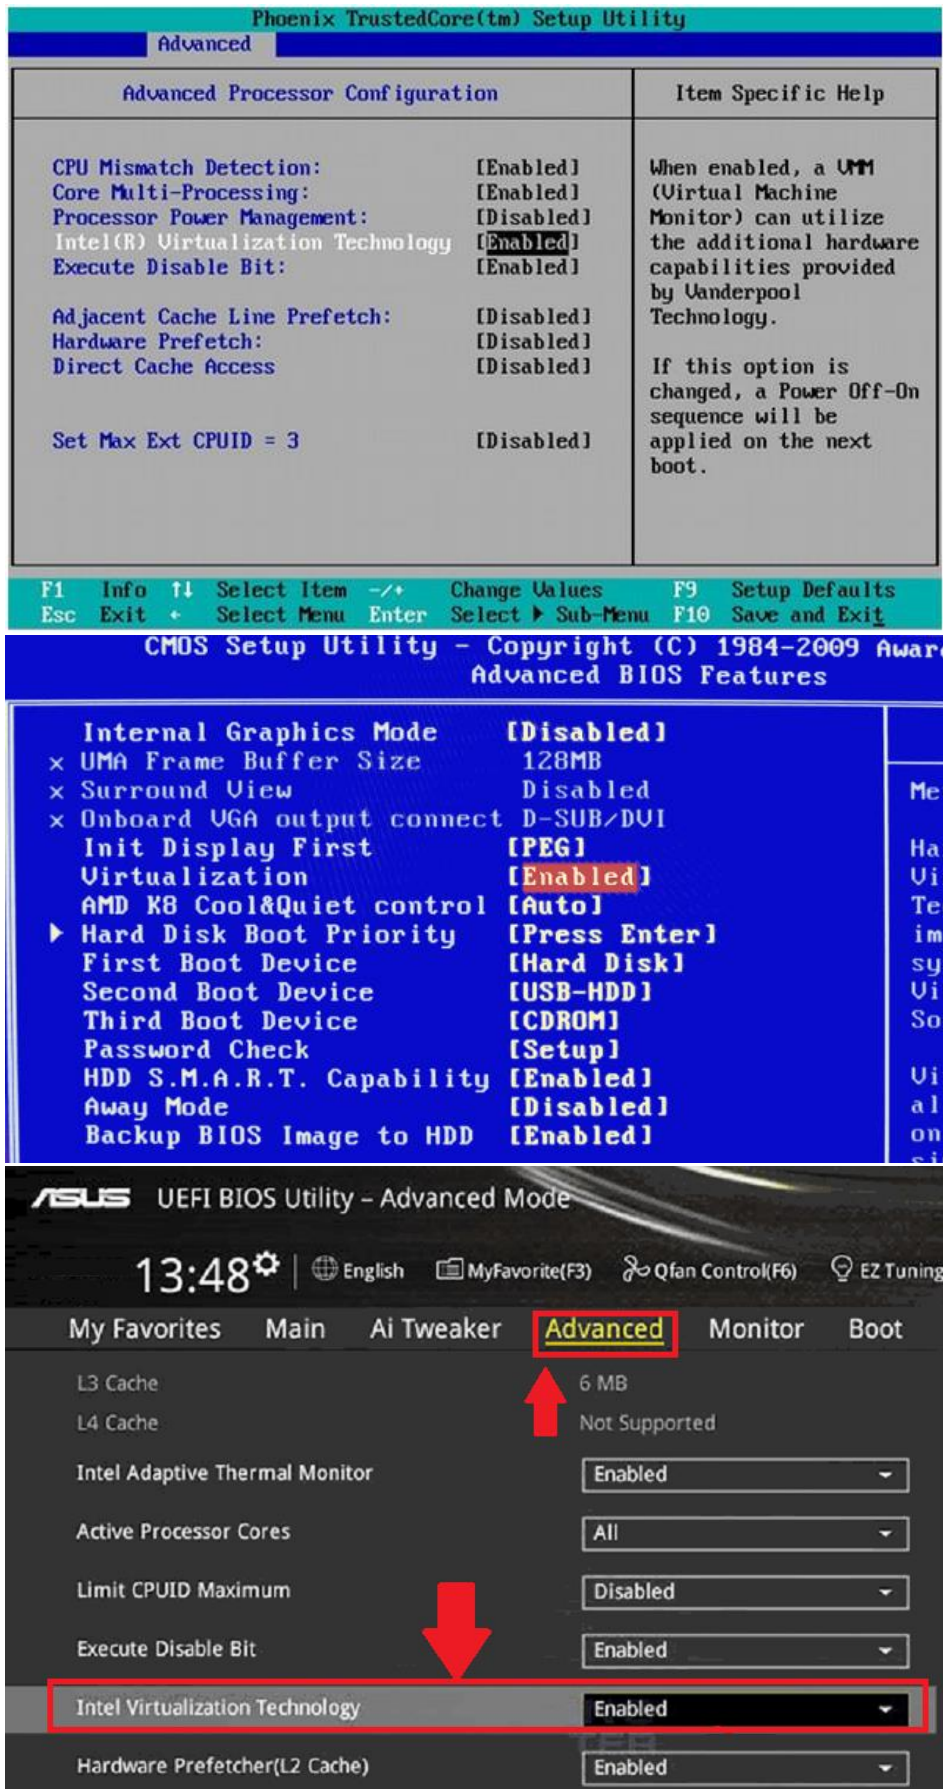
Phoenix TrustedCore(tm) Setup Utility
Advanced

| Advanced Processor Configuration | | Item Specific Help |
|---|---|---|
| CPU Mismatch Detection: | [Enabled] | When enabled, a VMM (Virtual Machine Monitor) can utilize the additional hardware capabilities provided by Vanderpool Technology. |
| Core Multi-Processing: | [Enabled] | |
| Processor Power Management: | [Disabled] | |
| Intel(R) Virtualization Technology | [Enabled] | |
| Execute Disable Bit: | [Enabled] | |
| Adjacent Cache Line Prefetch: | [Disabled] | If this option is changed, a Power Off-On sequence will be applied on the next boot. |
| Hardware Prefetch: | [Disabled] | |
| Direct Cache Access | [Disabled] | |
| Set Max Ext CPUID = 3 | [Disabled] | |

F1 Info ↑↓ Select Item -/+ Change Values F9 Setup Defaults
Esc Exit ↔ Select Menu Enter Select ▶ Sub-Menu F10 Save and Exit

CMOS Setup Utility - Copyright (C) 1984-2009 Awar
Advanced BIOS Features

| | | |
|---|---|---|
| Internal Graphics Mode | [Disabled] | |
| × UMA Frame Buffer Size | 128MB | Me |
| × Surround View | Disabled | |
| × Onboard VGA output connect | D-SUB/DVI | |
| Init Display First | [PEG] | Ha |
| Virtualization | [Enabled] | Vi |
| AMD K8 Cool&Quiet control | [Auto] | Te |
| ▶ Hard Disk Boot Priority | [Press Enter] | im |
| First Boot Device | [Hard Disk] | sy |
| Second Boot Device | [USB-HDD] | Vi |
| Third Boot Device | [CDROM] | So |
| Password Check | [Setup] | |
| HDD S.M.A.R.T. Capability | [Enabled] | Vi |
| Away Mode | [Disabled] | al |
| Backup BIOS Image to HDD | [Enabled] | on |

ASUS UEFI BIOS Utility – Advanced Mode
13:48 English MyFavorite(F3) Qfan Control(F6) EZ Tuning
My Favorites Main Ai Tweaker Advanced Monitor Boot

| | |
|---|---|
| L3 Cache | 6 MB |
| L4 Cache | Not Supported |
| Intel Adaptive Thermal Monitor | Enabled |
| Active Processor Cores | All |
| Limit CPUID Maximum | Disabled |
| Execute Disable Bit | Enabled |
| Intel Virtualization Technology | Enabled |
| Hardware Prefetcher(L2 Cache) | Enabled |